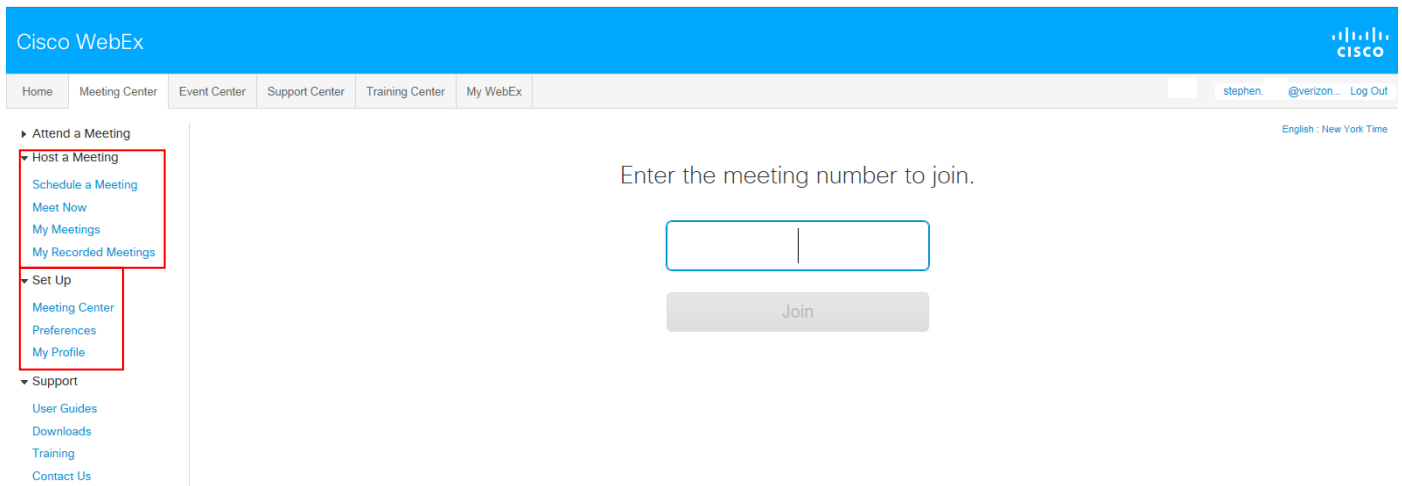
Cisco WebEx

cisco

Home | Meeting Center | Event Center | Support Center | Training Center | My WebEx

stephen. @verizon... Log Out

Attend a Meeting
Host a Meeting
Schedule a Meeting
Meet Now
My Meetings
My Recorded Meetings
Set Up
Meeting Center
Preferences
My Profile
Support
User Guides
Downloads
Training
Contact Us

English : New York Time

Enter the meeting number to join.

Join